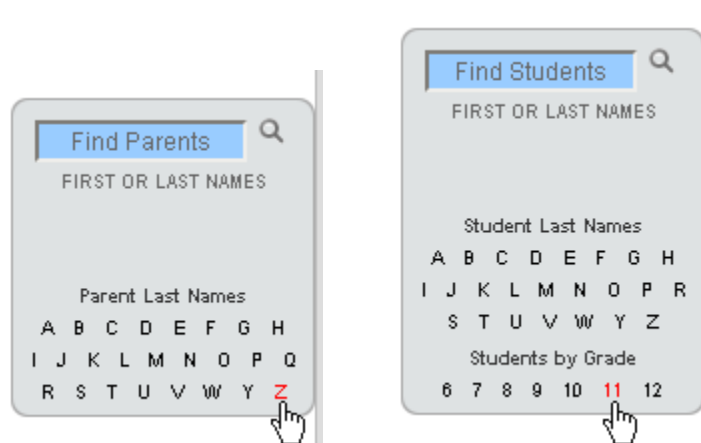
Find Parents

FIRST OR LAST NAMES

Parent Last Names

A B C D E F G H
I J K L M N O P Q
R S T U V W Y Z

Find Students

FIRST OR LAST NAMES

Student Last Names

A B C D E F G H
I J K L M N O P R
S T U V W Y Z

Students by Grade

6 7 8 9 10 11 12